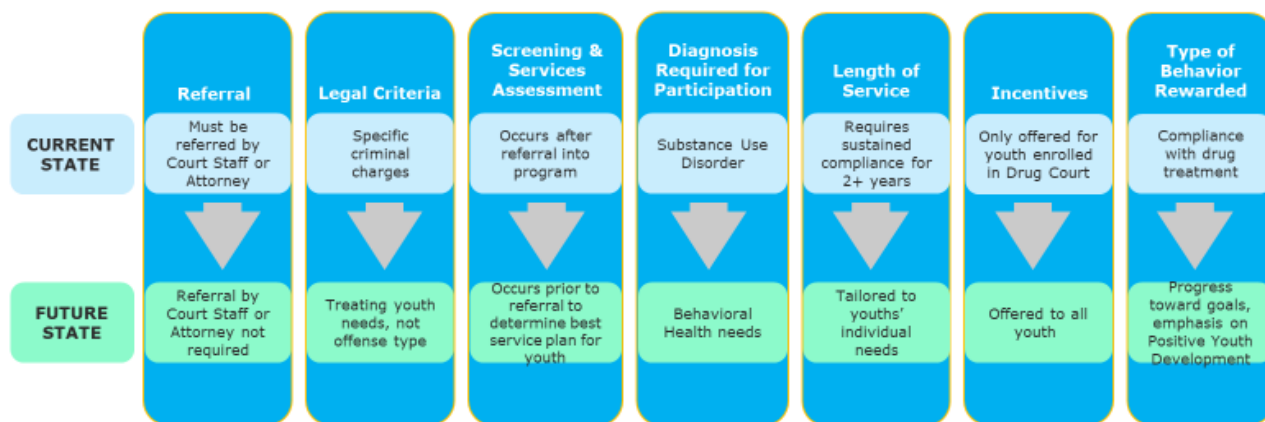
CURRENT STATE

FUTURE STATE

Referral

Must be referred by Court Staff or Attorney

Referral by Court Staff or Attorney not required

Legal Criteria

Specific criminal charges

Treating youth needs, not offense type

Screening & Services Assessment

Occurs after referral into program

Occurs prior to referral to determine best service plan for youth

Diagnosis Required for Participation

Substance Use Disorder

Behavioral Health needs

Length of Service

Requires sustained compliance for 2+ years

Tailored to youths' individual needs

Incentives

Only offered for youth enrolled in Drug Court

Offered to all youth

Type of Behavior Rewarded

Compliance with drug treatment

Progress toward goals, emphasis on Positive Youth Development